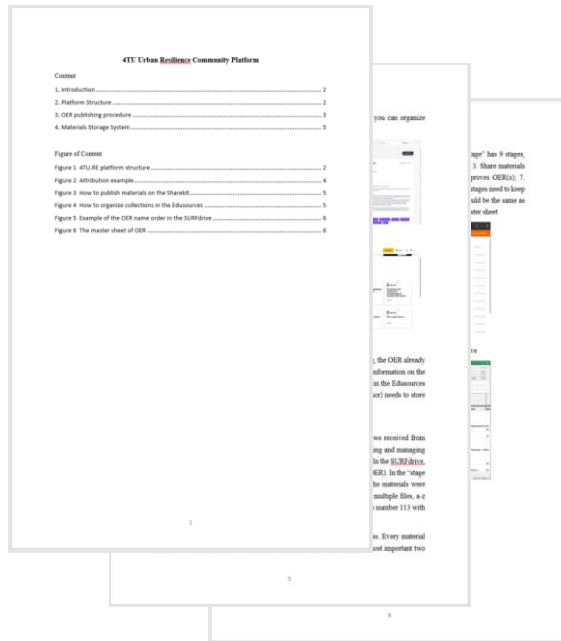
4TU Urban Resilience Community Platform

Content

1. Introduction ........................................................................................................ 2

2. Platform Structure .............................................................................................. 2

3. OER publishing procedure ................................................................................. 3

4. Materials Storage System ................................................................................... 5

Figure of Content

Figure 1 4TU.RE platform structure ....................................................................... 2

Figure 2 Attribution example ................................................................................. 4

Figure 3 How to publish materials on the Sharekit ................................................ 5

Figure 4 How to organize collections in the Edusources ....................................... 5

Figure 5 Example of the OER name order in the SURFdrive ................................... 6

Figure 6 The master sheet of OER .......................................................................... 6

1

you can organize

, the OER already
nformation on the
n the Edusources
or) needs to store

we received from
ing and managing
n the SURFdrive.
ER). In the "stage
he materials were
multiple files, a-z
number 113 with

s. Every material
ost important two

5

tage" has 9 stages,
3. Share materials
proves OER(s); 7.
stages need to keep
uld be the same as
ster sheet

6